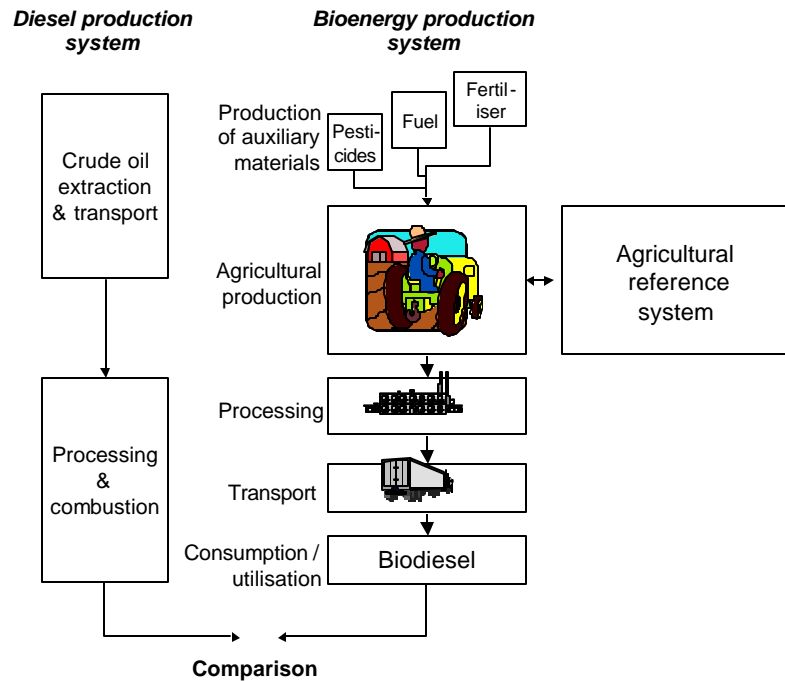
Diesel production system

Bioenergy production system

Crude oil extraction & transport

Processing & combustion

Production of auxiliary materials

Pesticides

Fuel

Fertiliser

Agricultural production

Agricultural reference system

Processing

Transport

Consumption / utilisation

Biodiesel

Comparison